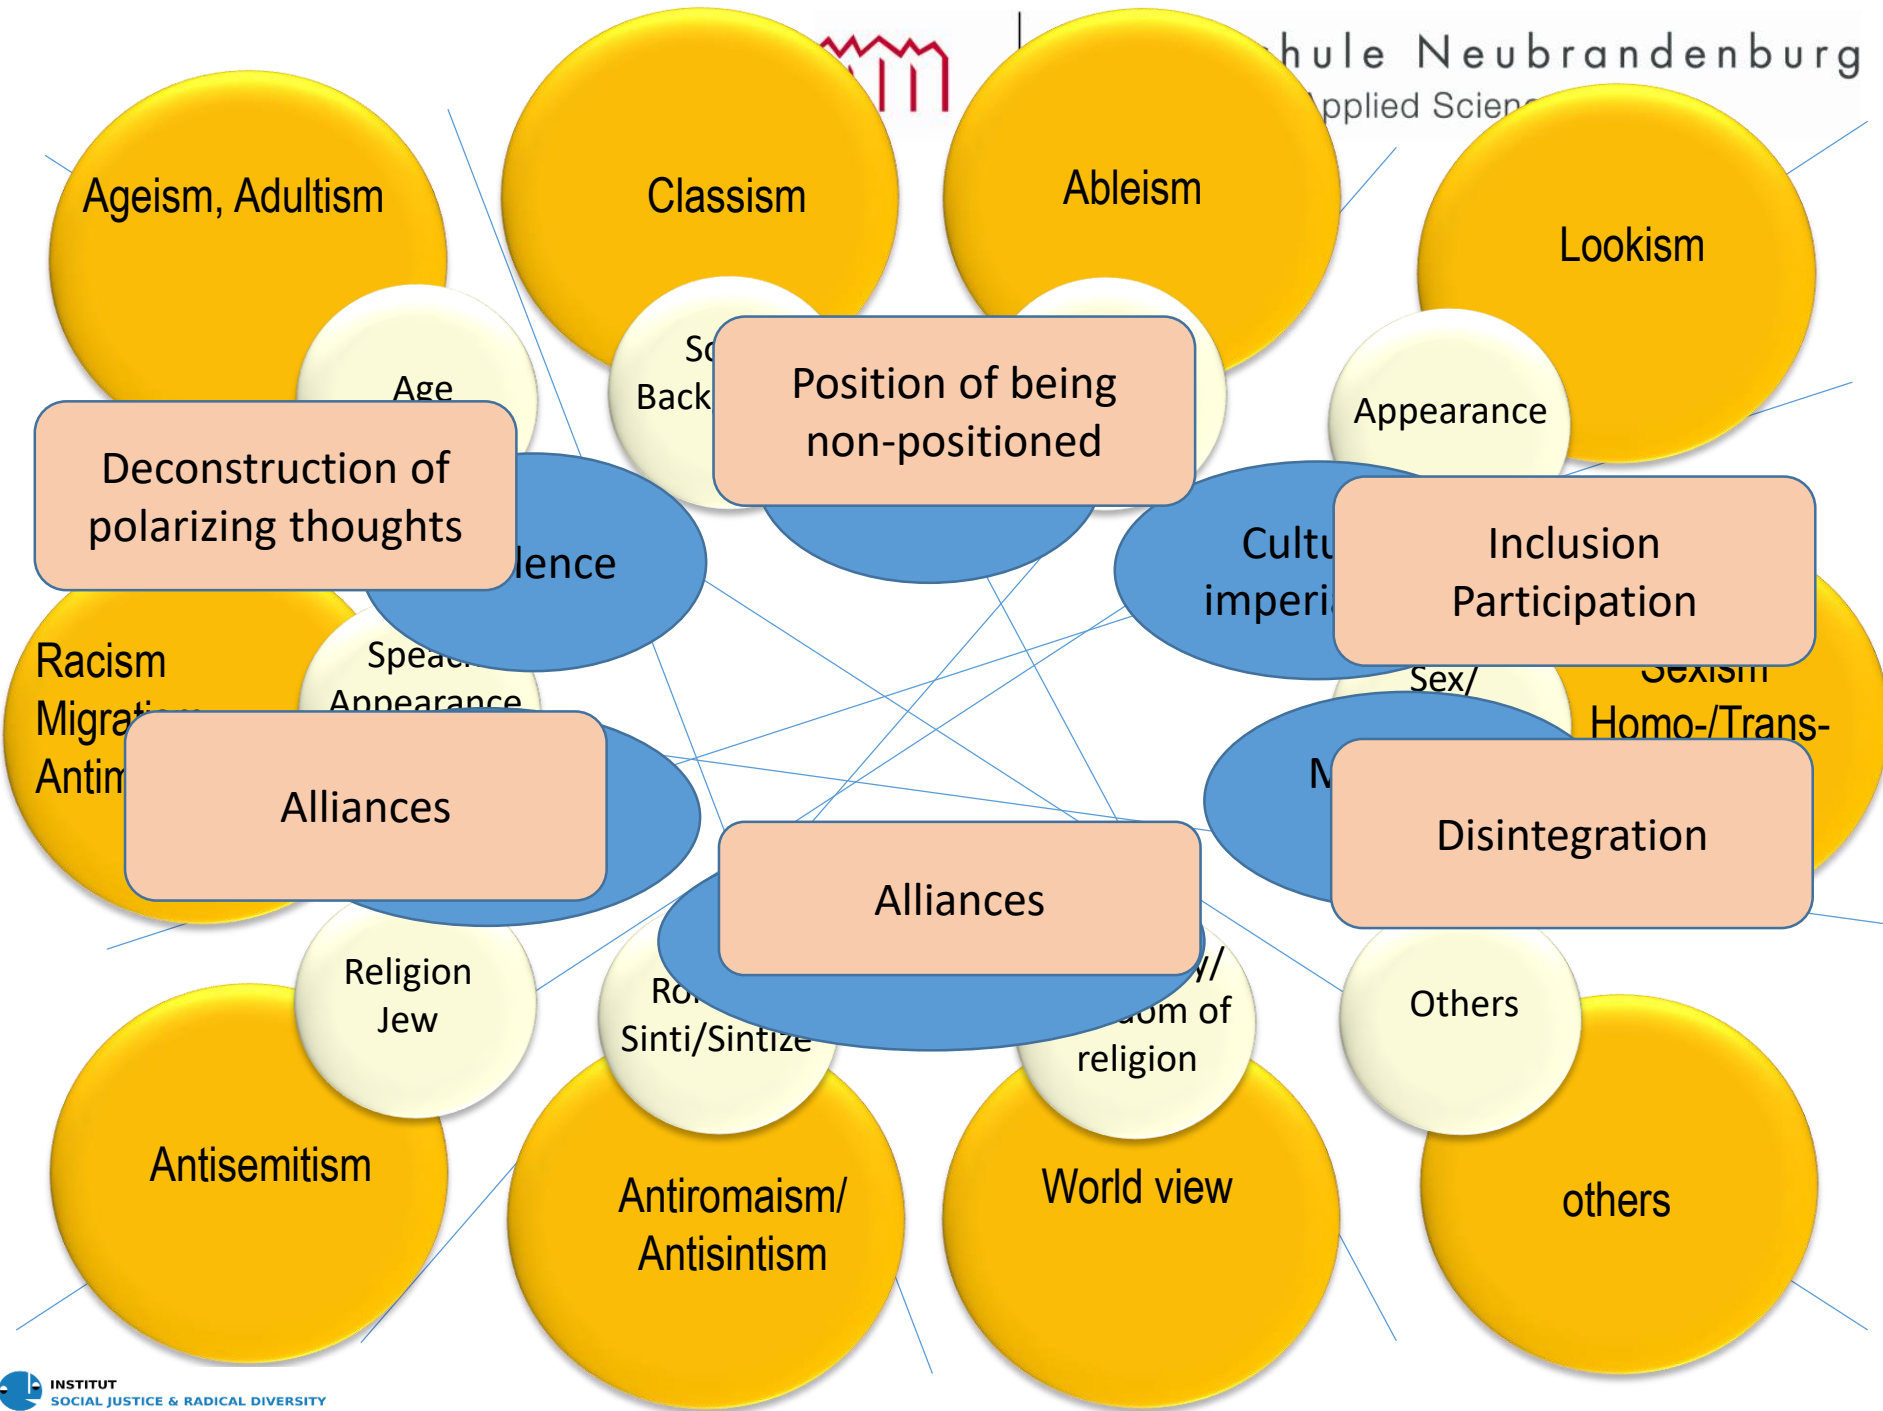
hule Neubrandenburg
pplied Scien

Ageism, Adultism

Classism

Ableism

Lookism

Age

Sc
Back

Position of being non-positioned

Appearance

Deconstruction of polarizing thoughts

lence

Cultu
imperi

Inclusion
Participation

Racism
Migrati
Antim

Spea
Appearance

Sex/

Sexism
Homo-/Trans-

Alliances

M

Disintegration

Alliances

Religion
Jew

Ro
Sinti/Sintize

y/
dom of
religion

Others

Antisemitism

Antiromaism/
Antisintism

World view

others

INSTITUT
SOCIAL JUSTICE & RADICAL DIVERSITY